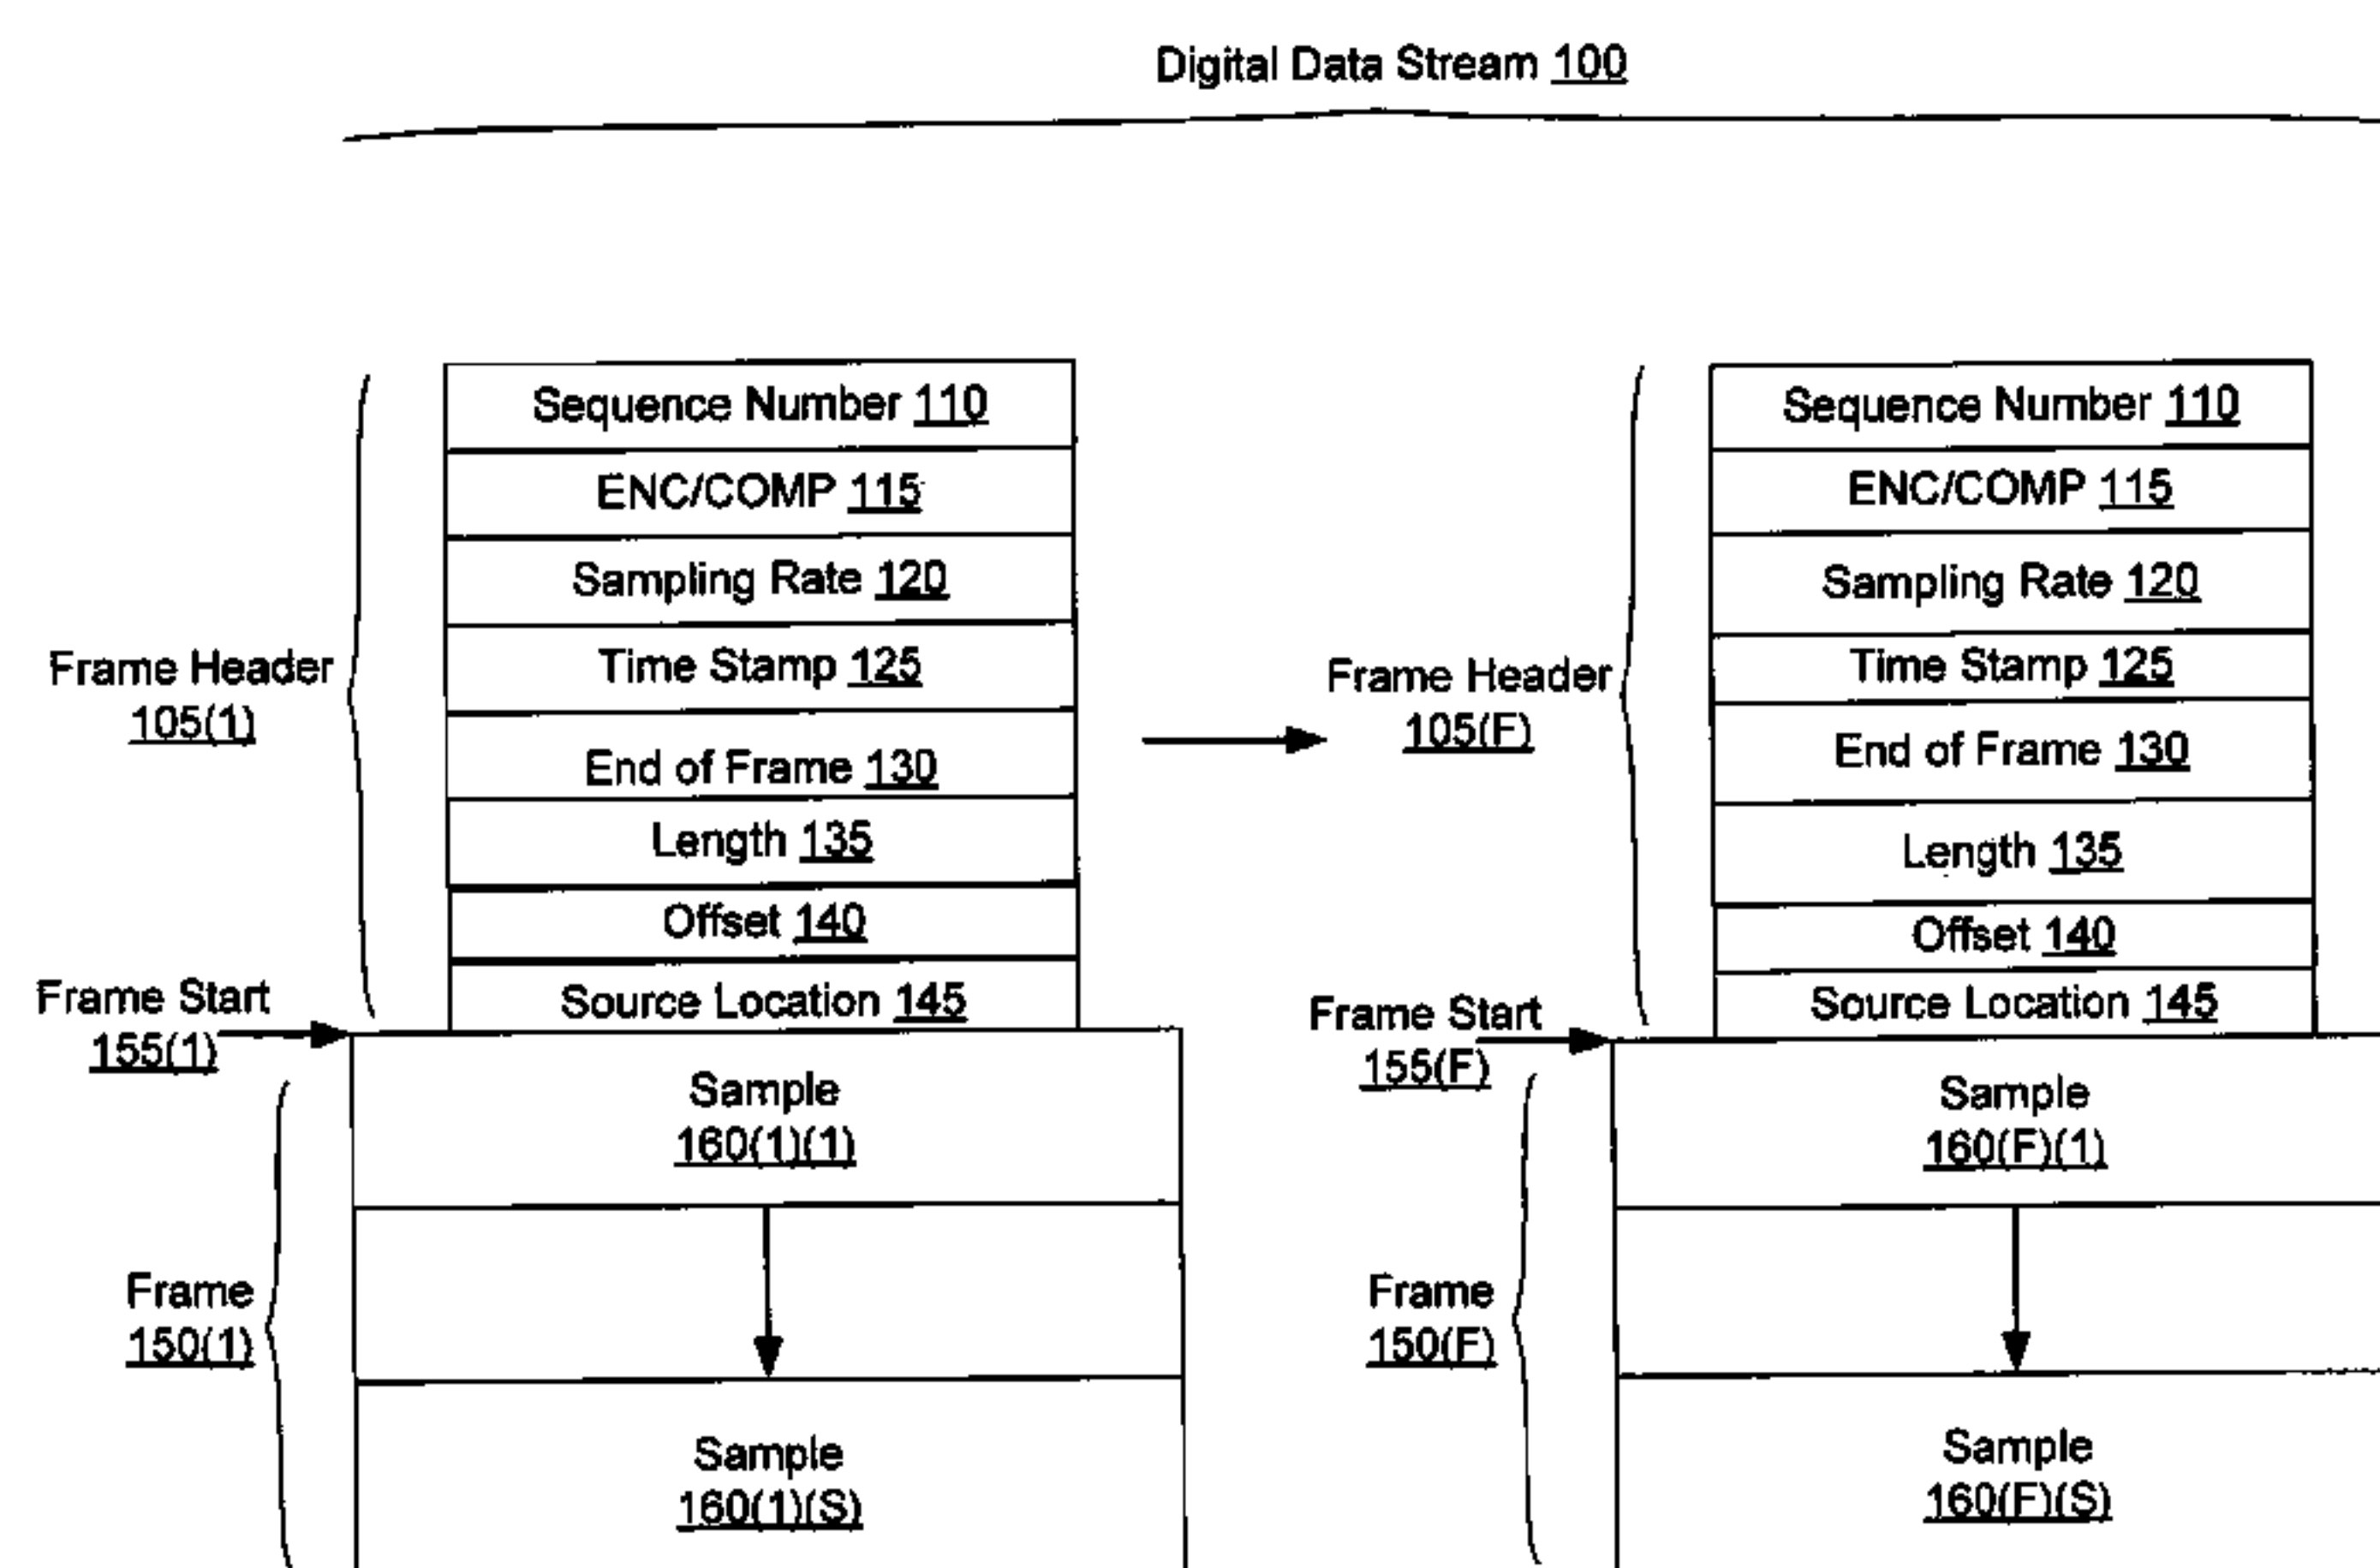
Digital Data Stream 100

Frame Header 105(1)

Sequence Number 110
ENC/COMP 115
Sampling Rate 120
Time Stamp 125
End of Frame 130
Length 135
Offset 140
Source Location 145

Frame Start 155(1)

Sample 160(1)(1)

Frame 150(1)

Sample 160(1)(S)

Frame Header 105(F)

Sequence Number 110
ENC/COMP 115
Sampling Rate 120
Time Stamp 125
End of Frame 130
Length 135
Offset 140
Source Location 145

Frame Start 155(F)

Sample 160(F)(1)

Frame 150(F)

Sample 160(F)(S)